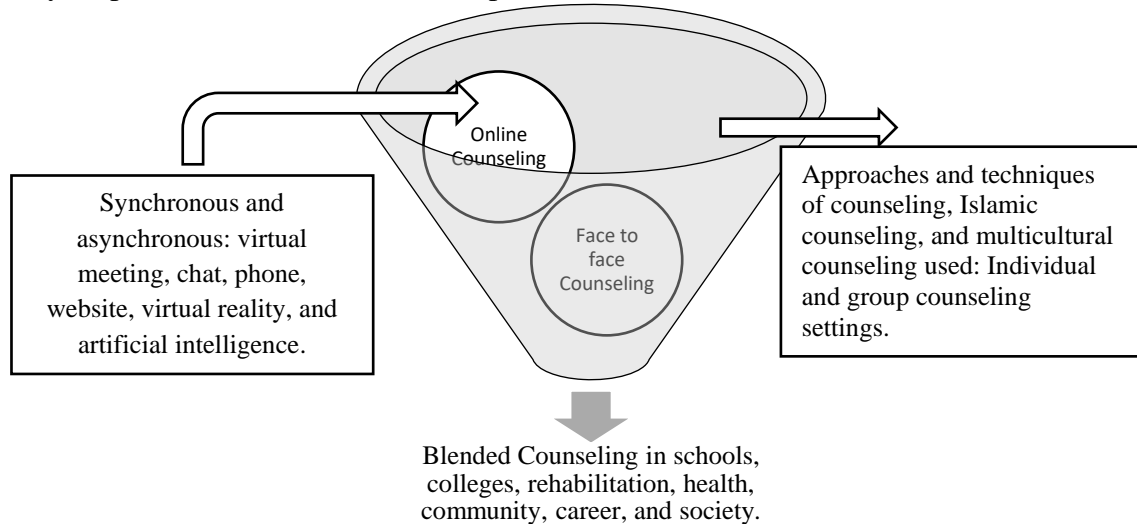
Online Counseling

Face to face Counseling

Synchronous and asynchronous: virtual meeting, chat, phone, website, virtual reality, and artificial intelligence.

Approaches and techniques of counseling, Islamic counseling, and multicultural counseling used: Individual and group counseling settings.

Blended Counseling in schools, colleges, rehabilitation, health, community, career, and society.